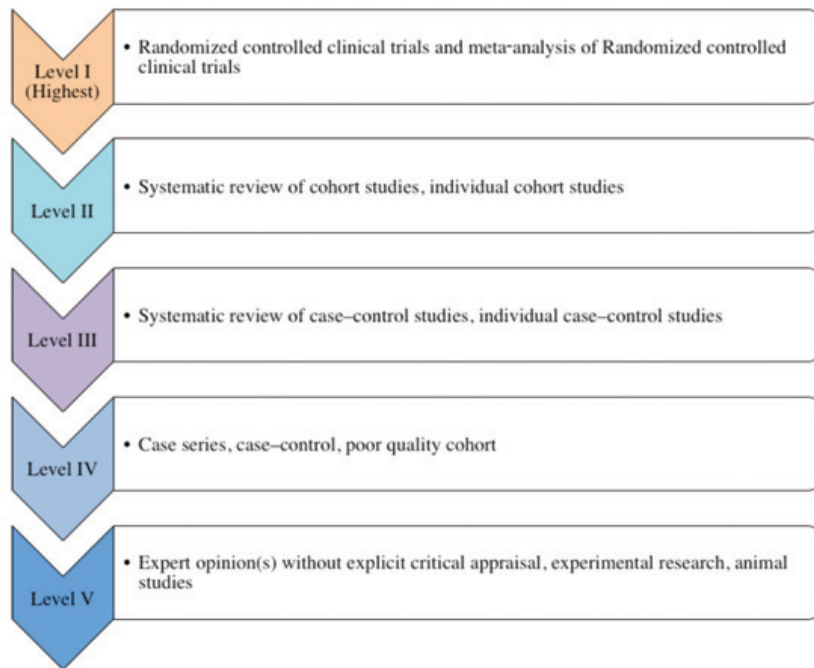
Level I (Highest)

• Randomized controlled clinical trials and meta-analysis of Randomized controlled clinical trials

Level II

• Systematic review of cohort studies, individual cohort studies

Level III

• Systematic review of case–control studies, individual case–control studies

Level IV

• Case series, case–control, poor quality cohort

Level V

• Expert opinion(s) without explicit critical appraisal, experimental research, animal studies